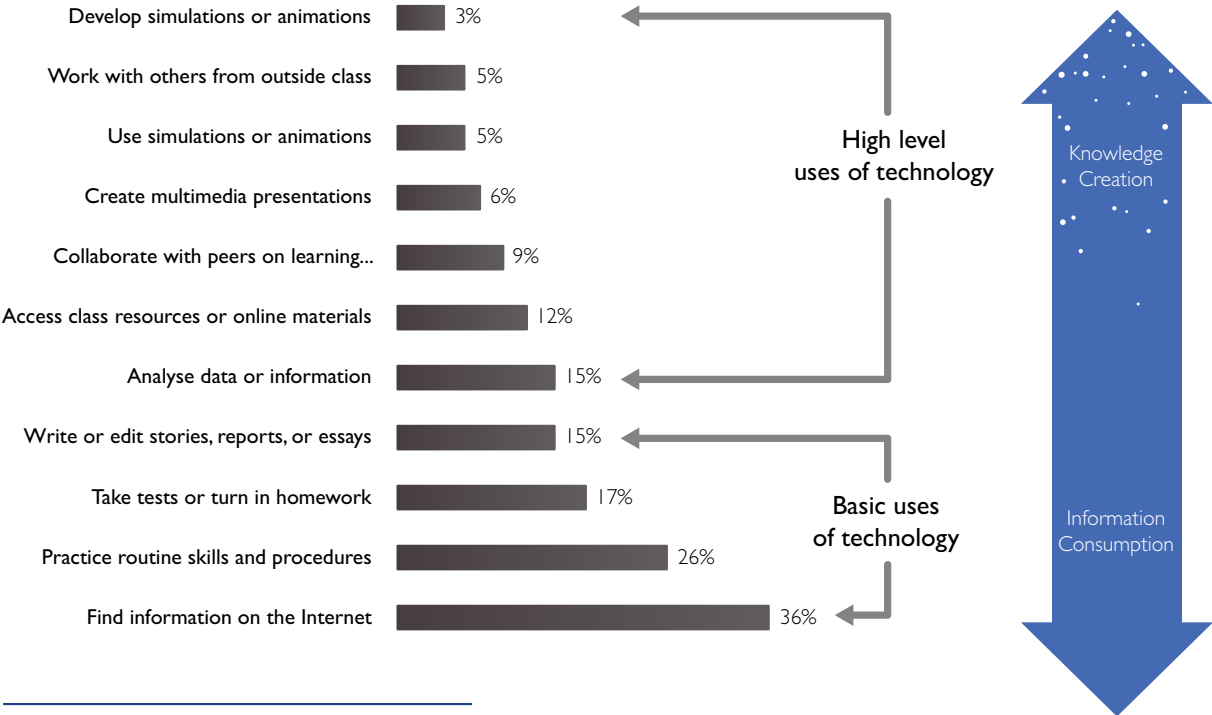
Develop simulations or animations 3%

Work with others from outside class 5%

Use simulations or animations 5%

Create multimedia presentations 6%

Collaborate with peers on learning... 9%

Access class resources or online materials 12%

Analyse data or information 15%

Write or edit stories, reports, or essays 15%

Take tests or turn in homework 17%

Practice routine skills and procedures 26%

Find information on the Internet 36%

High level uses of technology

Basic uses of technology

Knowledge Creation

Information Consumption